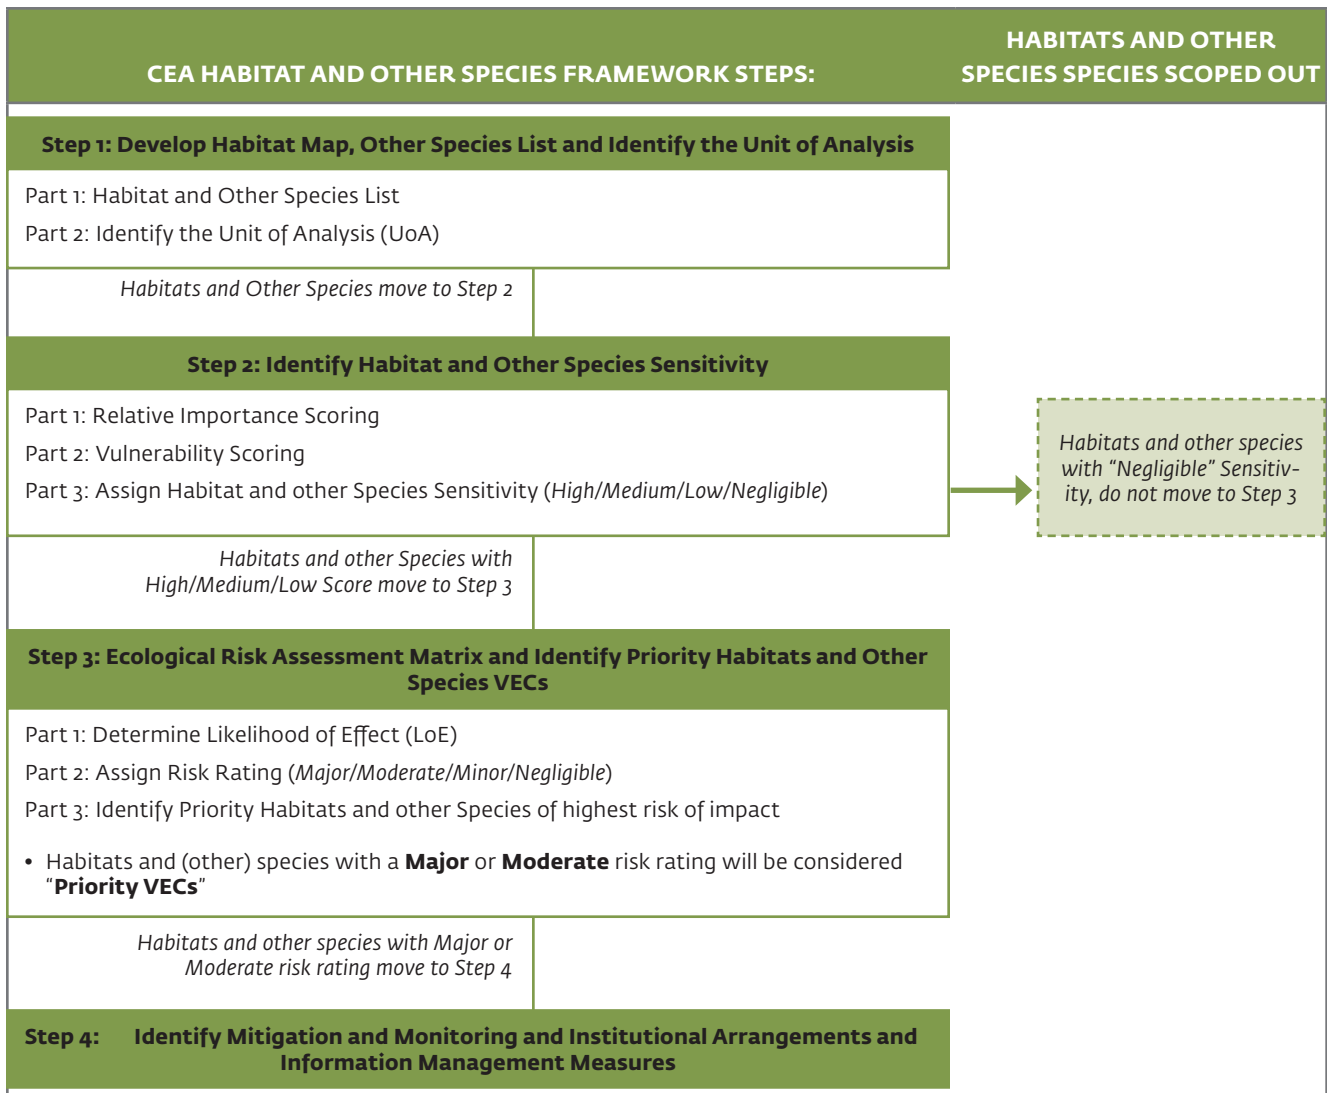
CEA HABITAT AND OTHER SPECIES FRAMEWORK STEPS:

HABITATS AND OTHER SPECIES SPECIES SCOPED OUT

Step 1: Develop Habitat Map, Other Species List and Identify the Unit of Analysis

Part 1: Habitat and Other Species List

Part 2: Identify the Unit of Analysis (UoA)

*Habitats and Other Species move to Step 2*

Step 2: Identify Habitat and Other Species Sensitivity

Part 1: Relative Importance Scoring

Part 2: Vulnerability Scoring

Part 3: Assign Habitat and other Species Sensitivity (*High/Medium/Low/Negligible*)

*Habitats and other species with "Negligible" Sensitivity, do not move to Step 3*

*Habitats and other Species with High/Medium/Low Score move to Step 3*

Step 3: Ecological Risk Assessment Matrix and Identify Priority Habitats and Other Species VECs

Part 1: Determine Likelihood of Effect (LoE)

Part 2: Assign Risk Rating (*Major/Moderate/Minor/Negligible*)

Part 3: Identify Priority Habitats and other Species of highest risk of impact

• Habitats and (other) species with a **Major** or **Moderate** risk rating will be considered "**Priority VECs**"

*Habitats and other species with Major or Moderate risk rating move to Step 4*

Step 4: Identify Mitigation and Monitoring and Institutional Arrangements and Information Management Measures